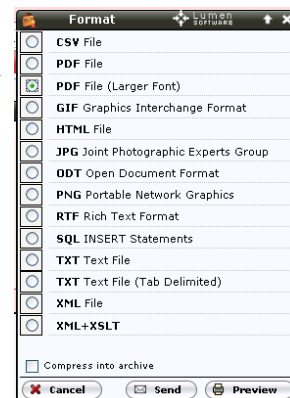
Format

Lumen SOFTWARE

CSV File

PDF File

PDF File (Larger Font)

GIF Graphics Interchange Format

HTML File

JPG Joint Photographic Experts Group

ODT Open Document Format

PNG Portable Network Graphics

RTF Rich Text Format

SQL INSERT Statements

TXT Text File

TXT Text File (Tab Delimited)

XML File

XML+XSLT

Compress into archive

Cancel

Send

Preview